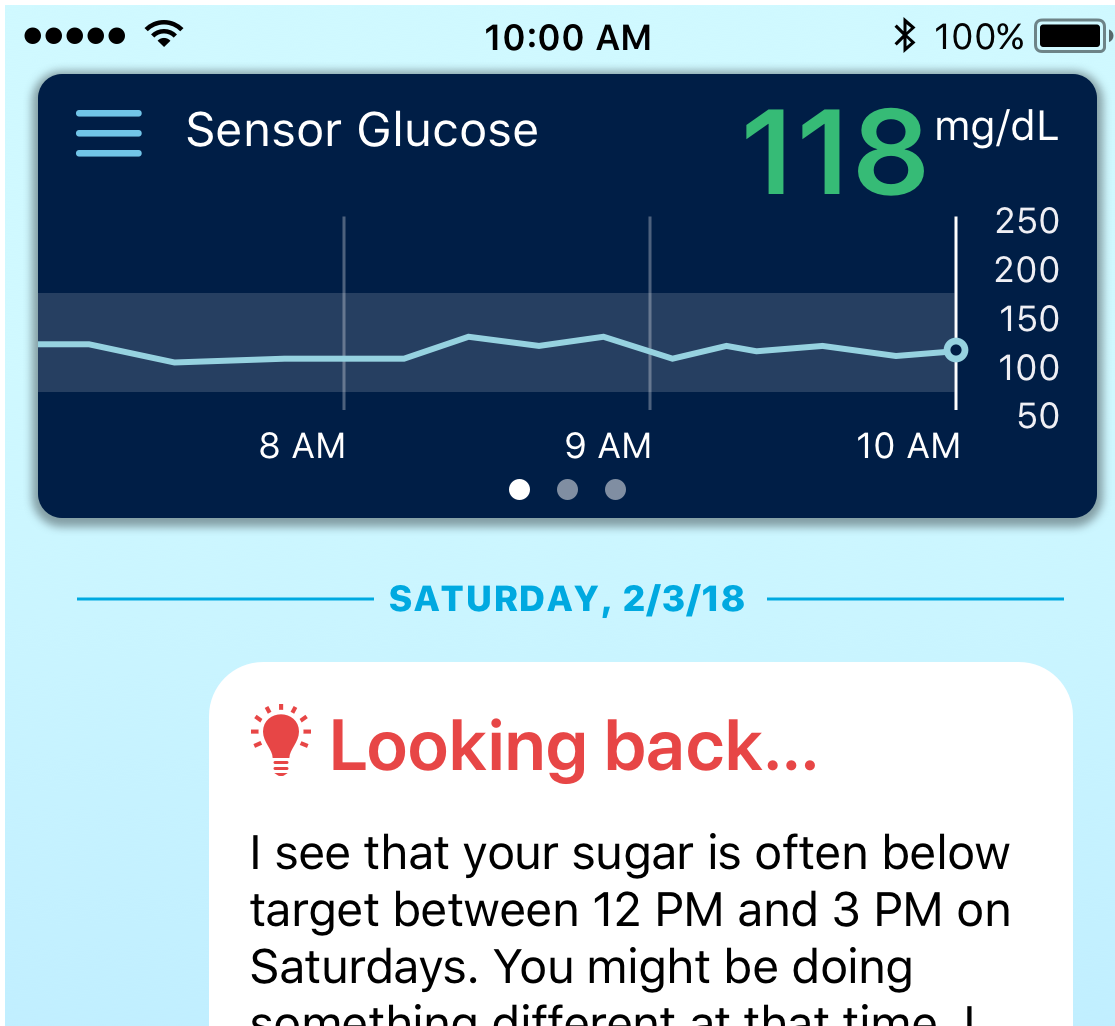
10:00 AM
100%

Sensor Glucose
118 mg/dL

250
200
150
100
50

8 AM
9 AM
10 AM

SATURDAY, 2/3/18

Looking back...

I see that your sugar is often below target between 12 PM and 3 PM on Saturdays. You might be doing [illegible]